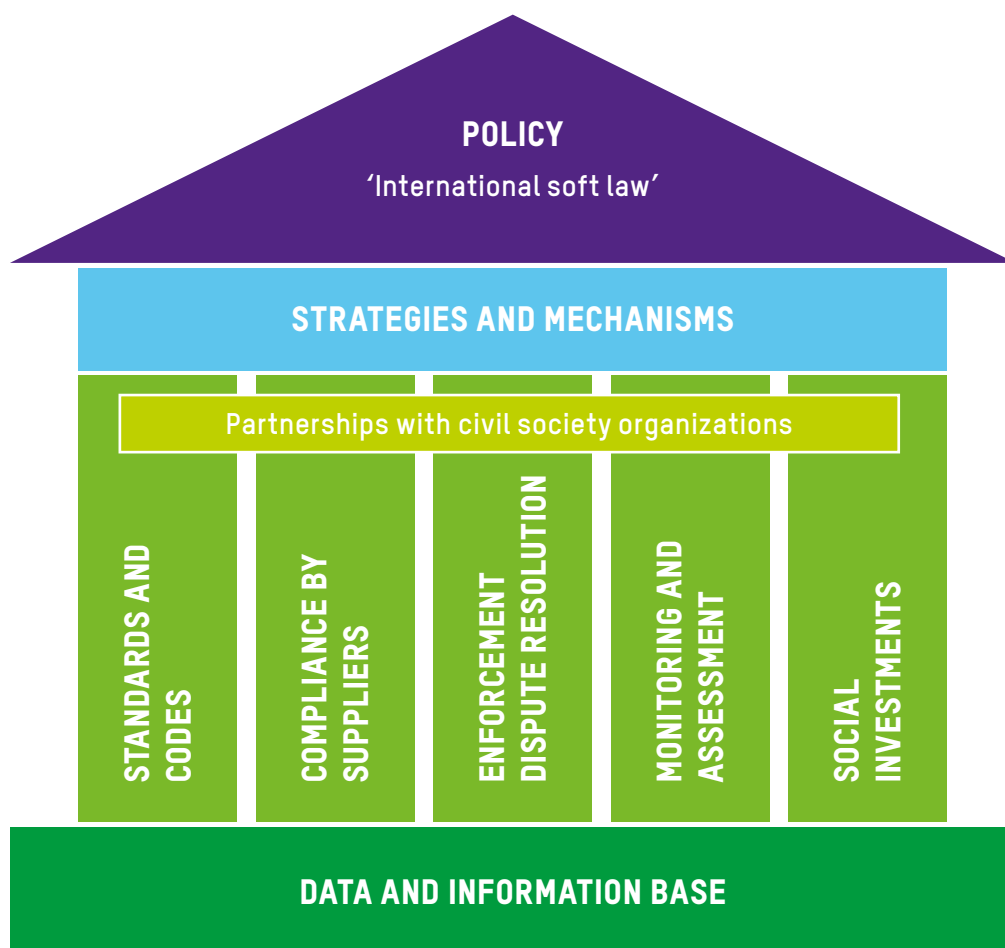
POLICY
'International soft law'

STRATEGIES AND MECHANISMS

Partnerships with civil society organizations

STANDARDS AND CODES

COMPLIANCE BY SUPPLIERS

ENFORCEMENT DISPUTE RESOLUTION

MONITORING AND ASSESSMENT

SOCIAL INVESTMENTS

DATA AND INFORMATION BASE